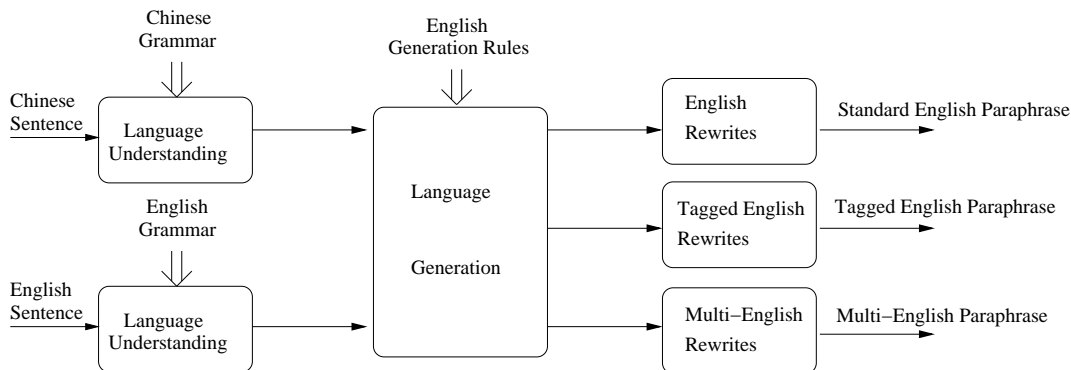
Chinese Grammar

Chinese Sentence

Language Understanding

English Grammar

English Sentence

Language Understanding

English Generation Rules

Language Generation

English Rewrites

Standard English Paraphrase

Tagged English Rewrites

Tagged English Paraphrase

Multi−English Rewrites

Multi−English Paraphrase